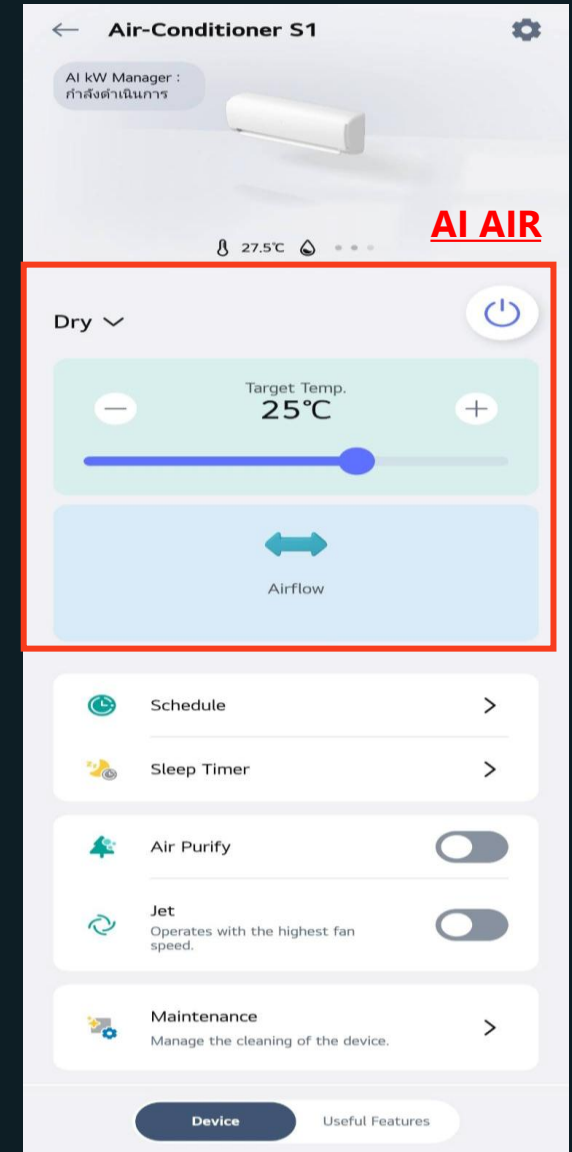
Air-Conditioner S1

AI kW Manager :
กำลังดำเนินการ

AI AIR

27.5°C

Dry

Target Temp.
25°C

Airflow

Schedule

Sleep Timer

Air Purify

Jet
Operates with the highest fan speed.

Maintenance
Manage the cleaning of the device.

Device
Useful Features